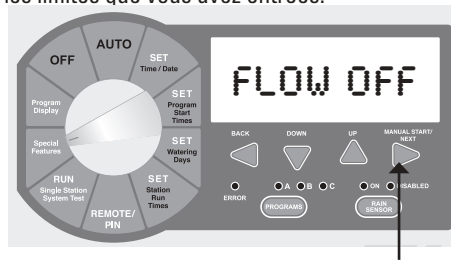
les limites que vous avez entrées.

OFF
AUTO
SET Time / Date
SET Program Start Times
SET Watering Days
SET Station Run Times
REMOTE/ PIN
RUN Single Station System Test
Special Features
Program Display

FLOW OFF

BACK
DOWN
UP
MANUAL START/ NEXT
ERROR
A
B
C
PROGRAMS
ON
DISABLED
RAIN SENSOR